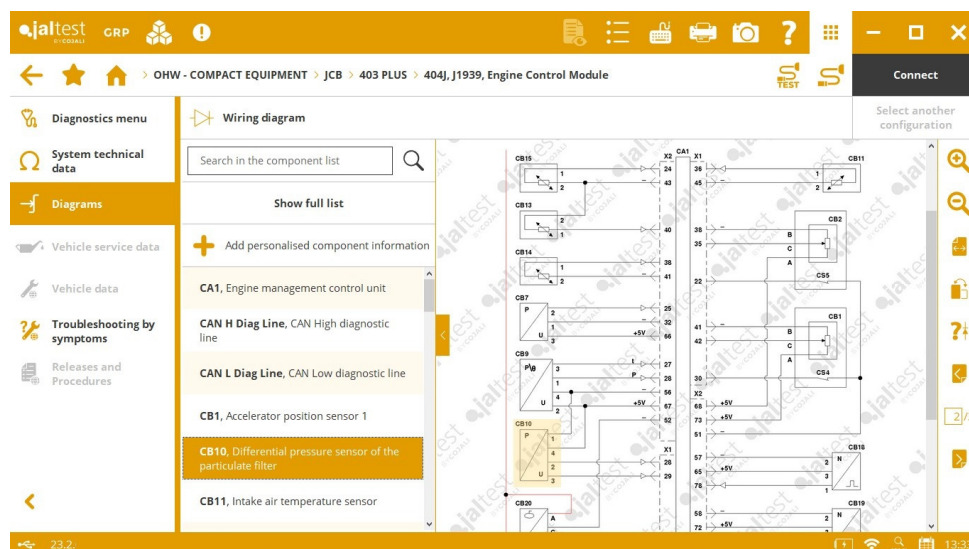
jaltest BY COJALI GRP

OHW - COMPACT EQUIPMENT > JCB > 403 PLUS > 404J, J1939, Engine Control Module

TEST

Connect

Diagnostics menu

System technical data

Diagrams

Vehicle service data

Vehicle data

Troubleshooting by symptoms

Releases and Procedures

Wiring diagram

Select another configuration

Search in the component list

Show full list

Add personalised component information

CA1, Engine management control unit

CAN H Diag Line, CAN High diagnostic line

CAN L Diag Line, CAN Low diagnostic line

CB1, Accelerator position sensor 1

CB10, Differential pressure sensor of the particulate filter

CB11, Intake air temperature sensor

CB15 1 2
CB13 2 1
CB14 1 2
CB7 P 2 1 U 3
CB9 P/θ 3 1 4 U 2
CB10 P 1 4 2 U 3
CB20
X2 24 43 40 38 41 25 32 66 27 28 56 67 52
CA1
X1 36 45 38 35 22 41 42 30 X2 68 73 51 X1 26 29 57 65 78 58 72
+5V
I P +5V
CB11 1 2
CB2 B C A
CS5
CB1 B C A
CS4
CB18 2 N 3 1
CB19 2 N
+5V +5V +5V +5V

2/

23.2. 13:3